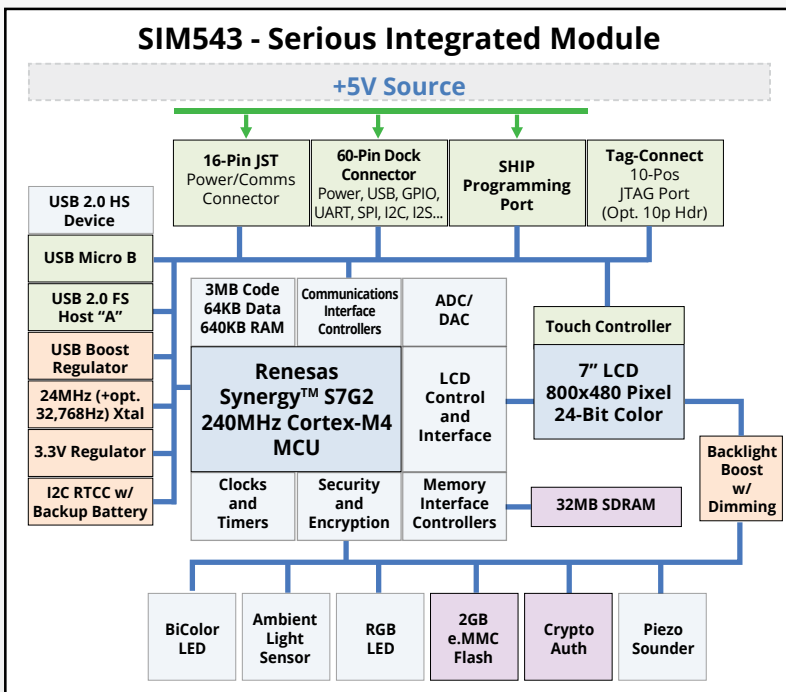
SIM543 - Serious Integrated Module

+5V Source

16-Pin JST Power/Comms Connector

60-Pin Dock Connector Power, USB, GPIO, UART, SPI, I2C, I2S...

SHIP Programming Port

Tag-Connect 10-Pos JTAG Port (Opt. 10p Hdr)

USB 2.0 HS Device

USB Micro B

USB 2.0 FS Host "A"

USB Boost Regulator

24MHz (+opt. 32,768Hz) Xtal

3.3V Regulator

I2C RTCC w/ Backup Battery

3MB Code 64KB Data 640KB RAM

Communications Interface Controllers

ADC/ DAC

Renesas Synergy$^{TM}$ S7G2 240MHz Cortex-M4 MCU

LCD Control and Interface

Touch Controller

7" LCD 800x480 Pixel 24-Bit Color

Backlight Boost w/ Dimming

Clocks and Timers

Security and Encryption

Memory Interface Controllers

32MB SDRAM

BiColor LED

Ambient Light Sensor

RGB LED

2GB e.MMC Flash

Crypto Auth

Piezo Sounder